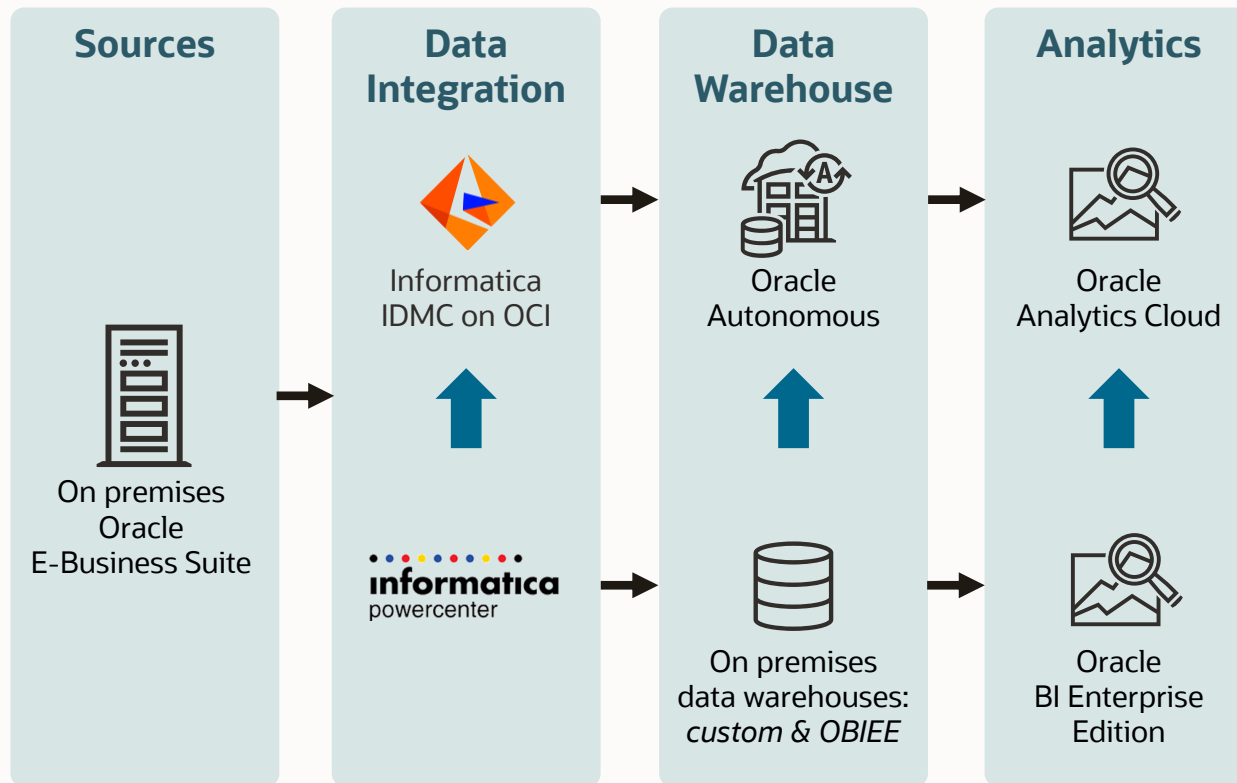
Sources

Data Integration

Data Warehouse

Analytics

Informatica IDMC on OCI

Oracle Autonomous

Oracle Analytics Cloud

On premises Oracle E-Business Suite

informatica powercenter

On premises data warehouses: *custom & OBIEE*

Oracle BI Enterprise Edition